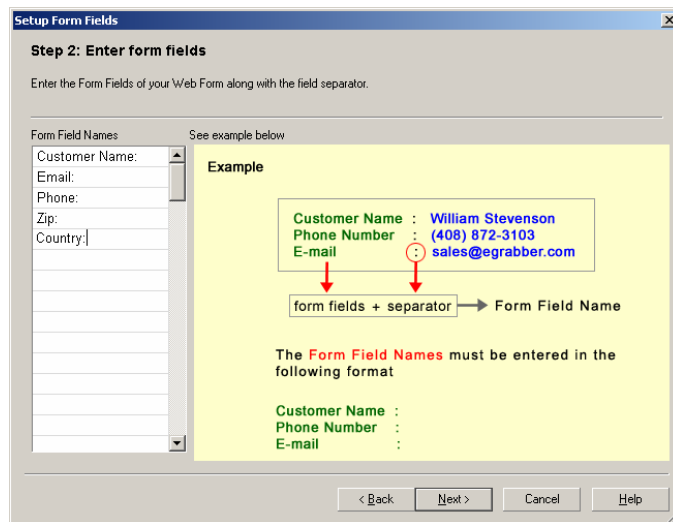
Setup Form Fields

Step 2: Enter form fields

Enter the Form Fields of your Web Form along with the field separator.

Form Field Names

Customer Name:
Email:
Phone:
Zip:
Country:

See example below

Example

Customer Name : William Stevenson
Phone Number : (408) 872-3103
E-mail : sales@egrabber.com

form fields + separator → Form Field Name

The Form Field Names must be entered in the following format

Customer Name :
Phone Number :
E-mail :

< Back | Next > | Cancel | Help